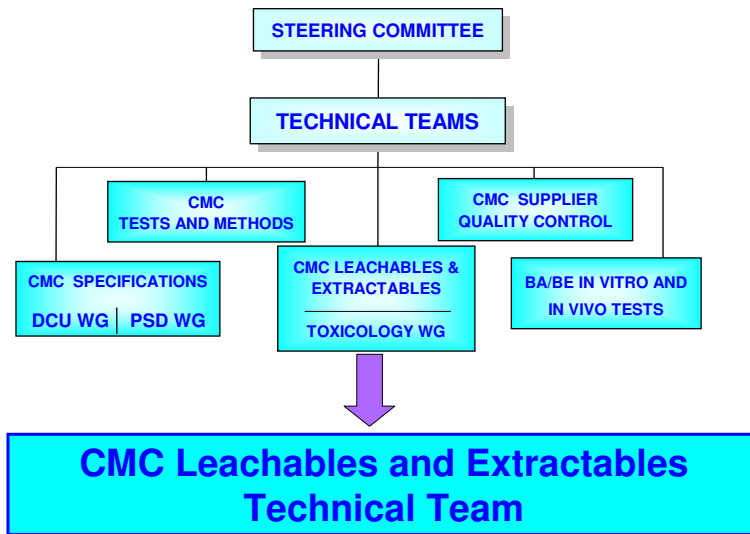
STEERING COMMITTEE

TECHNICAL TEAMS

CMC TESTS AND METHODS

CMC SUPPLIER QUALITY CONTROL

CMC SPECIFICATIONS

DCU WG

PSD WG

CMC LEACHABLES & EXTRACTABLES

TOXICOLOGY WG

BA/BE IN VITRO AND IN VIVO TESTS

CMC Leachables and Extractables Technical Team